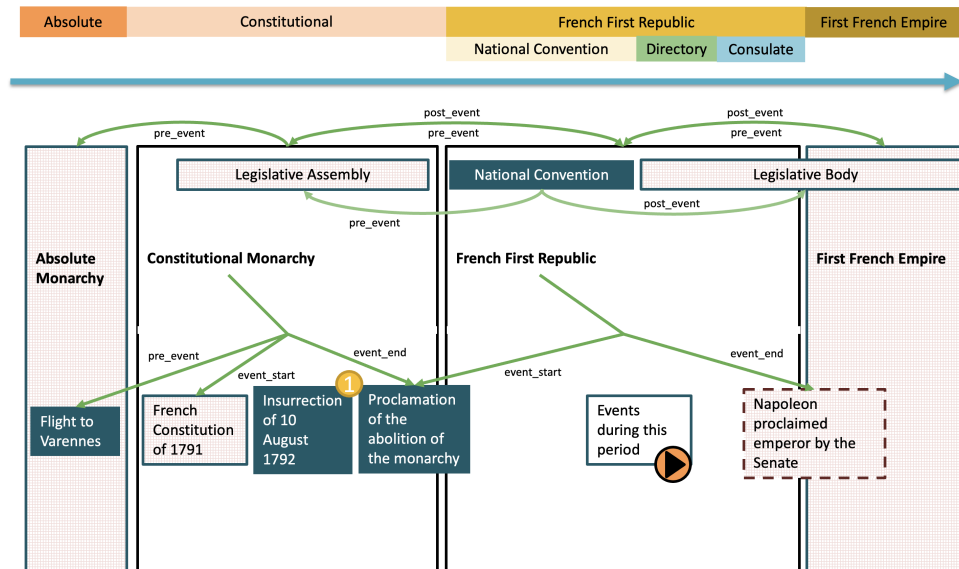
Absolute | Constitutional | French First Republic | First French Empire

National Convention | Directory | Consulate

post_event

post_event

pre_event

pre_event

pre_event

Legislative Assembly

National Convention

Legislative Body

pre_event

post_event

Absolute Monarchy

Constitutional Monarchy

French First Republic

First French Empire

pre_event

event_end

event_start

event_start

event_end

Flight to Varennes

French Constitution of 1791

Insurrection of 10 August 1792

1

Proclamation of the abolition of the monarchy

Events during this period

Napoleon proclaimed emperor by the Senate